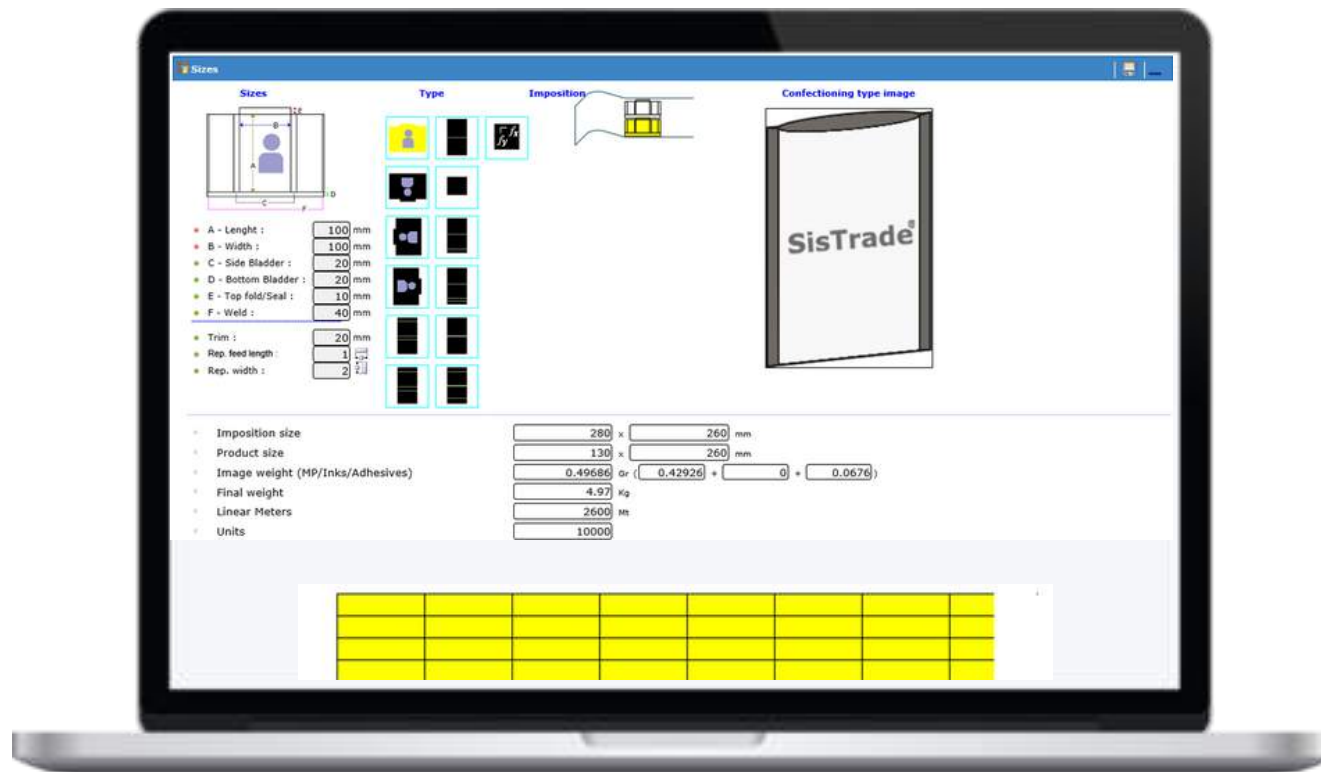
Sizes

Sizes

Type

Imposition

Confectioning type image

A - Lenght : 100 mm
B - Width : 100 mm
C - Side Bladder : 20 mm
D - Bottom Bladder : 20 mm
E - Top fold/Seal : 10 mm
F - Weld : 40 mm

Trim : 20 mm
Rep. feed length : 1
Rep. width : 2

SisTrade®

Imposition size 280 x 260 mm
Product size 130 x 260 mm
Image weight (MP/Inks/Adhesives) 0.49686 Gr ( 0.42926 + 0 + 0.0676 )
Final weight 4.97 Kg
Linear Meters 2600 Mt
Units 10000